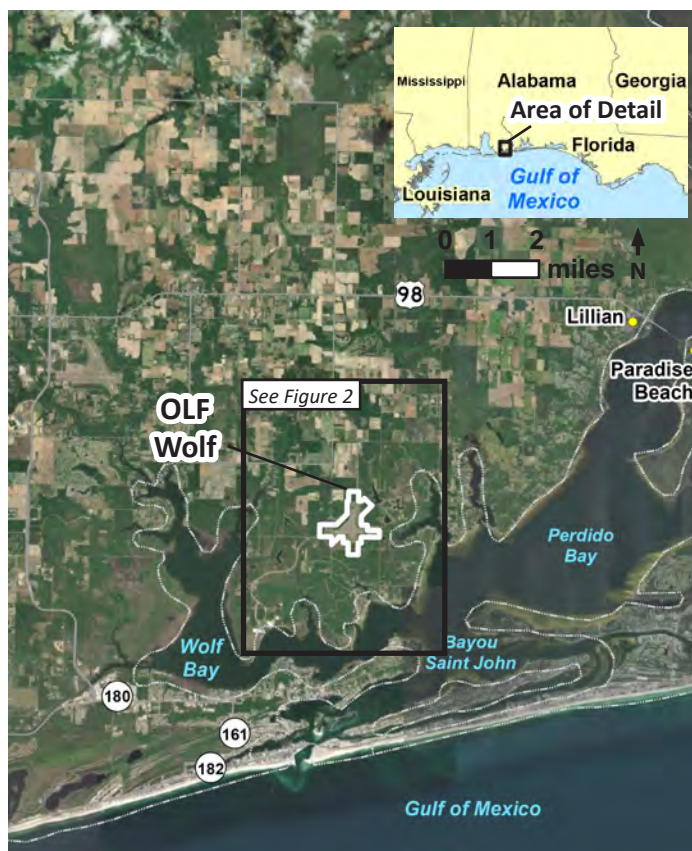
Mississippi
Alabama
Georgia
Area of Detail
Florida
Louisiana
Gulf of Mexico
0 1 2
miles
N
98
Lillian
Paradise Beach
See Figure 2
OLF Wolf
Perdido Bay
Wolf Bay
Bayou Saint John
180
161
182
Gulf of Mexico